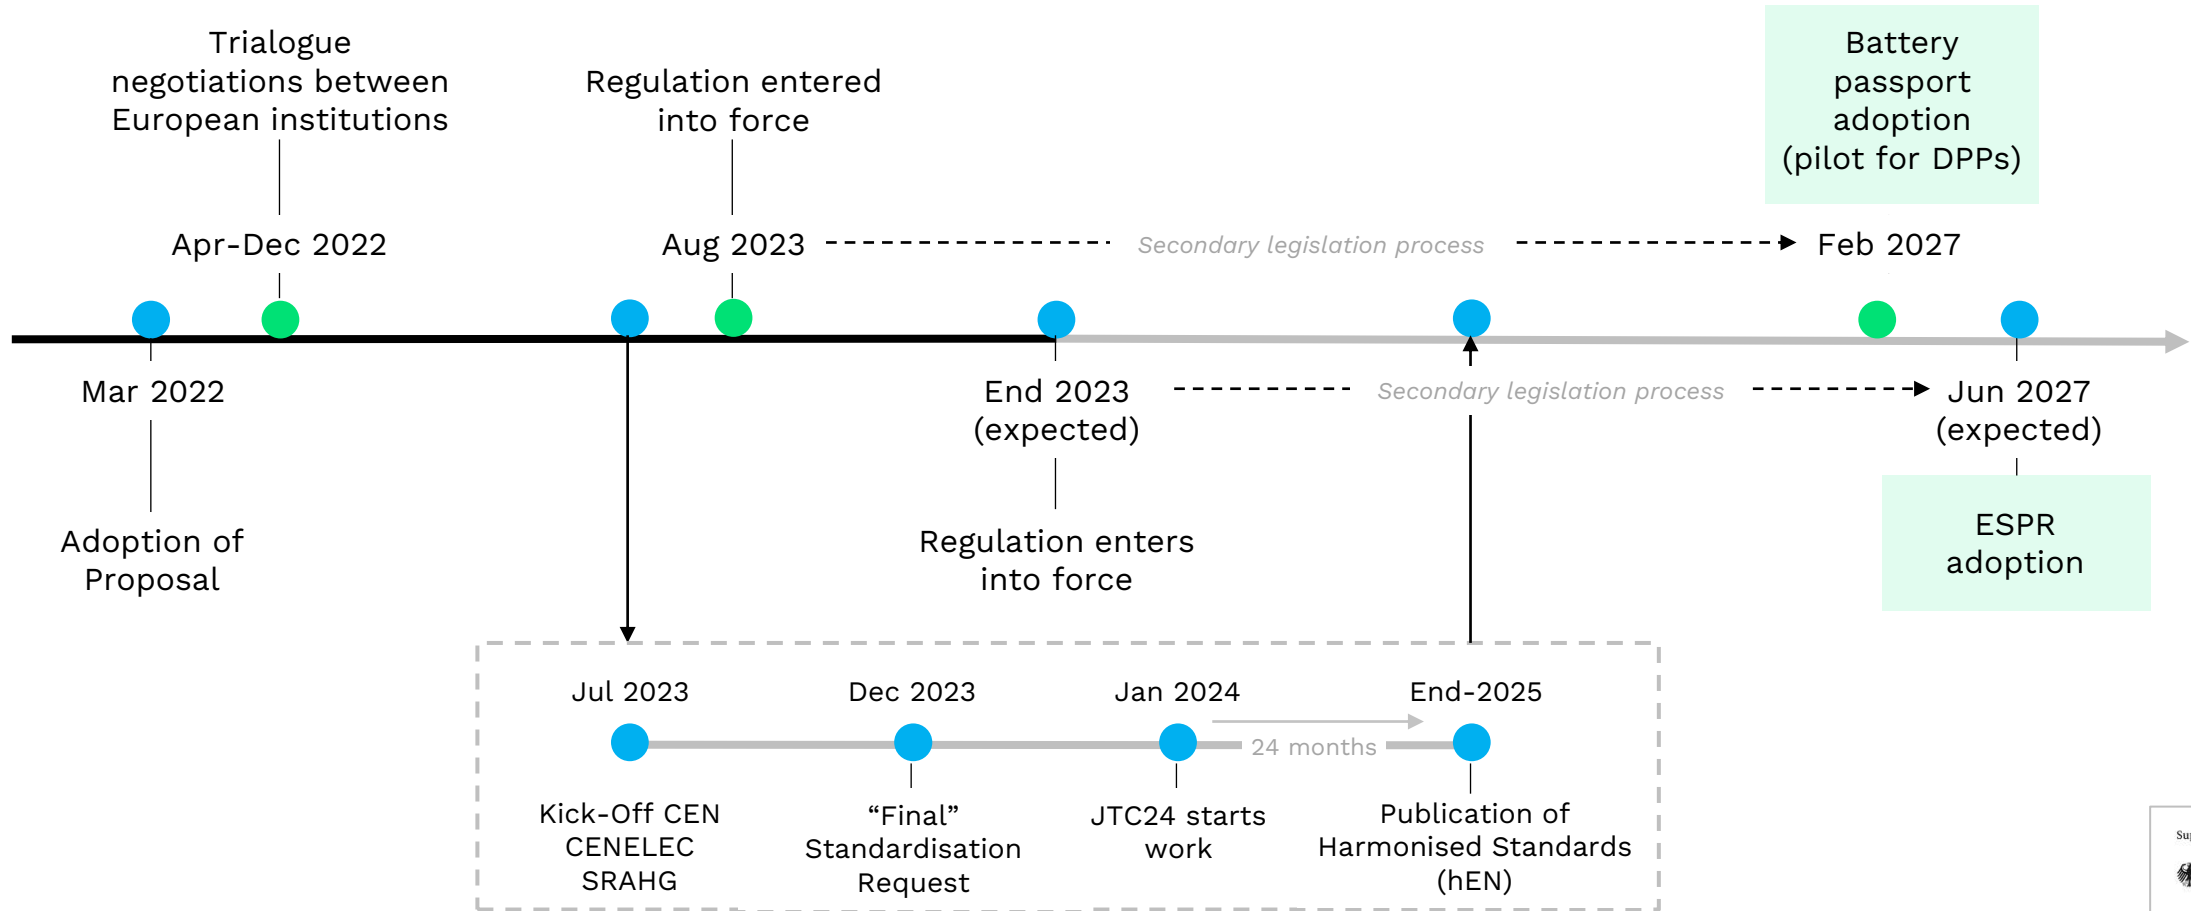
Trialogue negotiations between European institutions

Regulation entered into force

Battery passport adoption (pilot for DPPs)

Apr-Dec 2022

Aug 2023

Secondary legislation process

Feb 2027

Mar 2022

End 2023 (expected)

Secondary legislation process

Jun 2027 (expected)

Adoption of Proposal

Regulation enters into force

ESPR adoption

Jul 2023

Dec 2023

Jan 2024

End-2025

24 months

Kick-Off CEN CENELEC SRAHG

“Final” Standardisation Request

JTC24 starts work

Publication of Harmonised Standards (hEN)

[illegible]